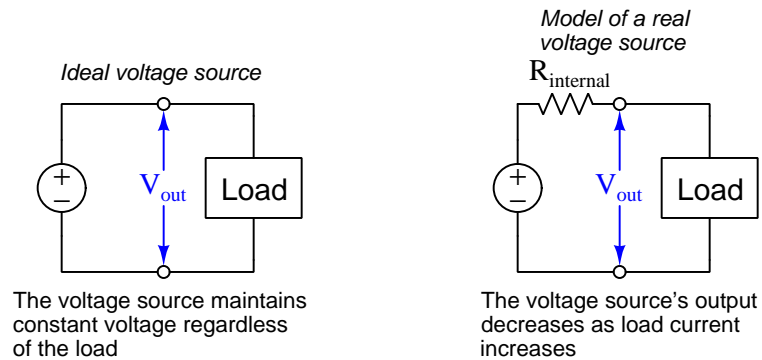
Ideal voltage source

+
−

$V_{out}$

Load

The voltage source maintains constant voltage regardless of the load

Model of a real voltage source

$R_{internal}$

+
−

$V_{out}$

Load

The voltage source's output decreases as load current increases